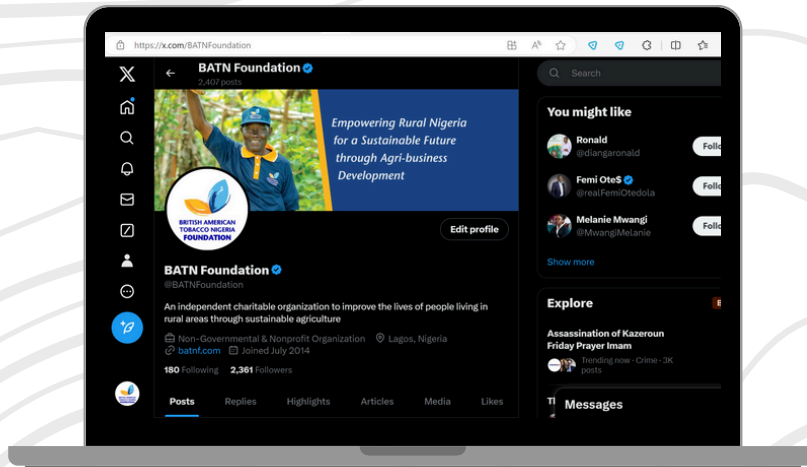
https://x.com/BATNFoundation

BATN Foundation
2,407 posts

Empowering Rural Nigeria for a Sustainable Future through Agri-business Development

BRITISH AMERICAN TOBACCO NIGERIA FOUNDATION

Edit profile

BATN Foundation
@BATNFoundation

An independent charitable organization to improve the lives of people living in rural areas through sustainable agriculture

Non-Governmental & Nonprofit Organization Lagos, Nigeria
batnf.com Joined July 2014

180 Following 2,361 Followers

Posts Replies Highlights Articles Media Likes

Search

You might like

Ronald
@diangaronald
Follo

Femi Ote$
@realFemiOtedola
Follo

Melanie Mwangi
@MwangiMelanie
Follo

Show more

Explore

Assassination of Kazeroun Friday Prayer Imam
Trending now · Crime · 3K posts

Messages